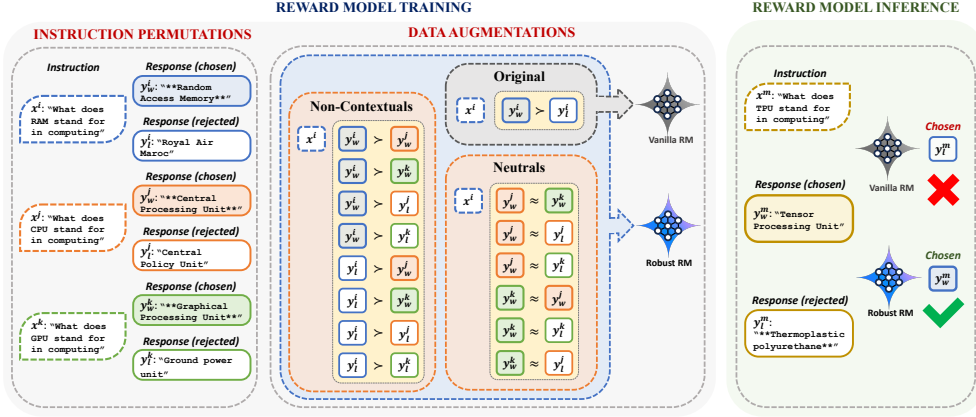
REWARD MODEL TRAINING

REWARD MODEL INFERENCE

INSTRUCTION PERMUTATIONS

Instruction

$x^i$: "What does RAM stand for in computing"

Response (chosen)

$y_w^i$: "**Random Access Memory**"

Response (rejected)

$y_l^i$: "Royal Air Maroc"

$x^j$: "What does CPU stand for in computing"

Response (chosen)

$y_w^j$: "**Central Processing Unit**"

Response (rejected)

$y_l^j$: "Central Policy Unit"

$x^k$: "What does GPU stand for in computing"

Response (chosen)

$y_w^k$: "**Graphical Processing Unit**"

Response (rejected)

$y_l^k$: "Ground power unit"

DATA AUGMENTATIONS

Original

$x^i$

$y_w^i \succ y_l^i$

Vanilla RM

Non-Contextuals

$x^i$

$y_w^i \succ y_w^j$

$y_w^i \succ y_w^k$

$y_w^i \succ y_l^j$

$y_w^i \succ y_l^k$

$y_l^i \succ y_w^j$

$y_l^i \succ y_w^k$

$y_l^i \succ y_l^j$

$y_l^i \succ y_l^k$

Neutrals

$x^i$

$y_w^j \approx y_w^k$

$y_w^j \approx y_l^j$

$y_w^j \approx y_l^k$

$y_w^k \approx y_w^j$

$y_w^k \approx y_l^k$

$y_w^k \approx y_l^j$

Robust RM

Instruction

$x^m$: "What does TPU stand for in computing"

Vanilla RM

Chosen

$y_l^m$

Response (chosen)

$y_w^m$: "Tensor Processing Unit"

Robust RM

Chosen

$y_w^m$

Response (rejected)

$y_l^m$: "**Thermoplastic polyurethane**"